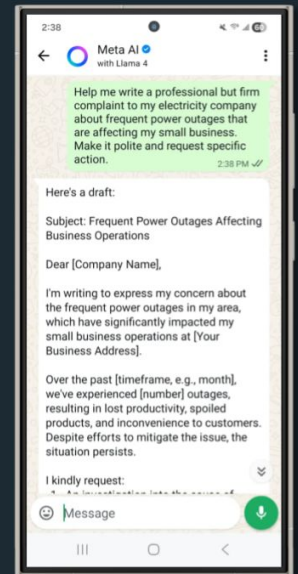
2:38

Meta AI
with Llama 4

Help me write a professional but firm complaint to my electricity company about frequent power outages that are affecting my small business. Make it polite and request specific action.

2:38 PM

Here's a draft:

Subject: Frequent Power Outages Affecting Business Operations

Dear [Company Name],

I'm writing to express my concern about the frequent power outages in my area, which have significantly impacted my small business operations at [Your Business Address].

Over the past [timeframe, e.g., month], we've experienced [number] outages, resulting in lost productivity, spoiled products, and inconvenience to customers. Despite efforts to mitigate the issue, the situation persists.

I kindly request:

1. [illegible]

Message